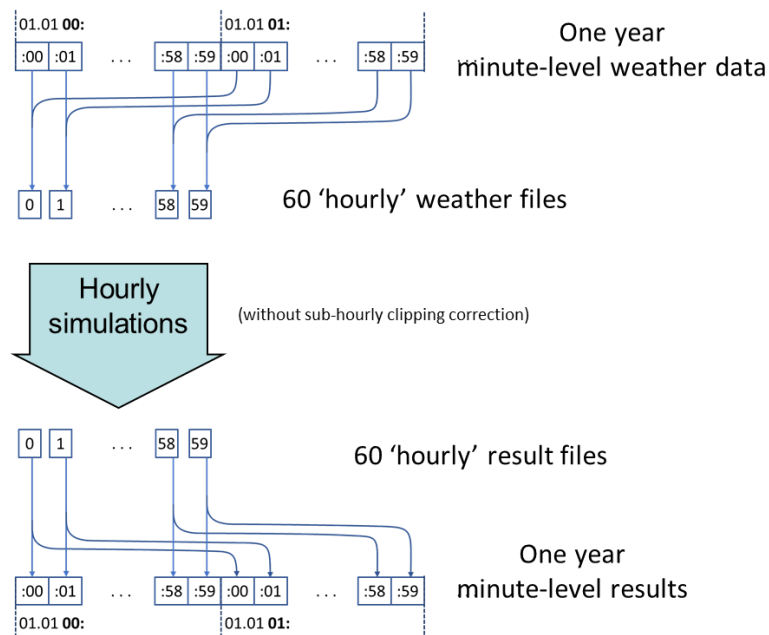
01.01 **00:**

01.01 **01:**

:00 :01 . . . :58 :59 :00 :01 . . . :58 :59

One year minute-level weather data

0 1 . . . 58 59

60 ‘hourly’ weather files

Hourly simulations

(without sub-hourly clipping correction)

0 1 . . . 58 59

60 ‘hourly’ result files

One year minute-level results

:00 :01 . . . :58 :59 :00 :01 . . . :58 :59

01.01 **00:**

01.01 **01:**